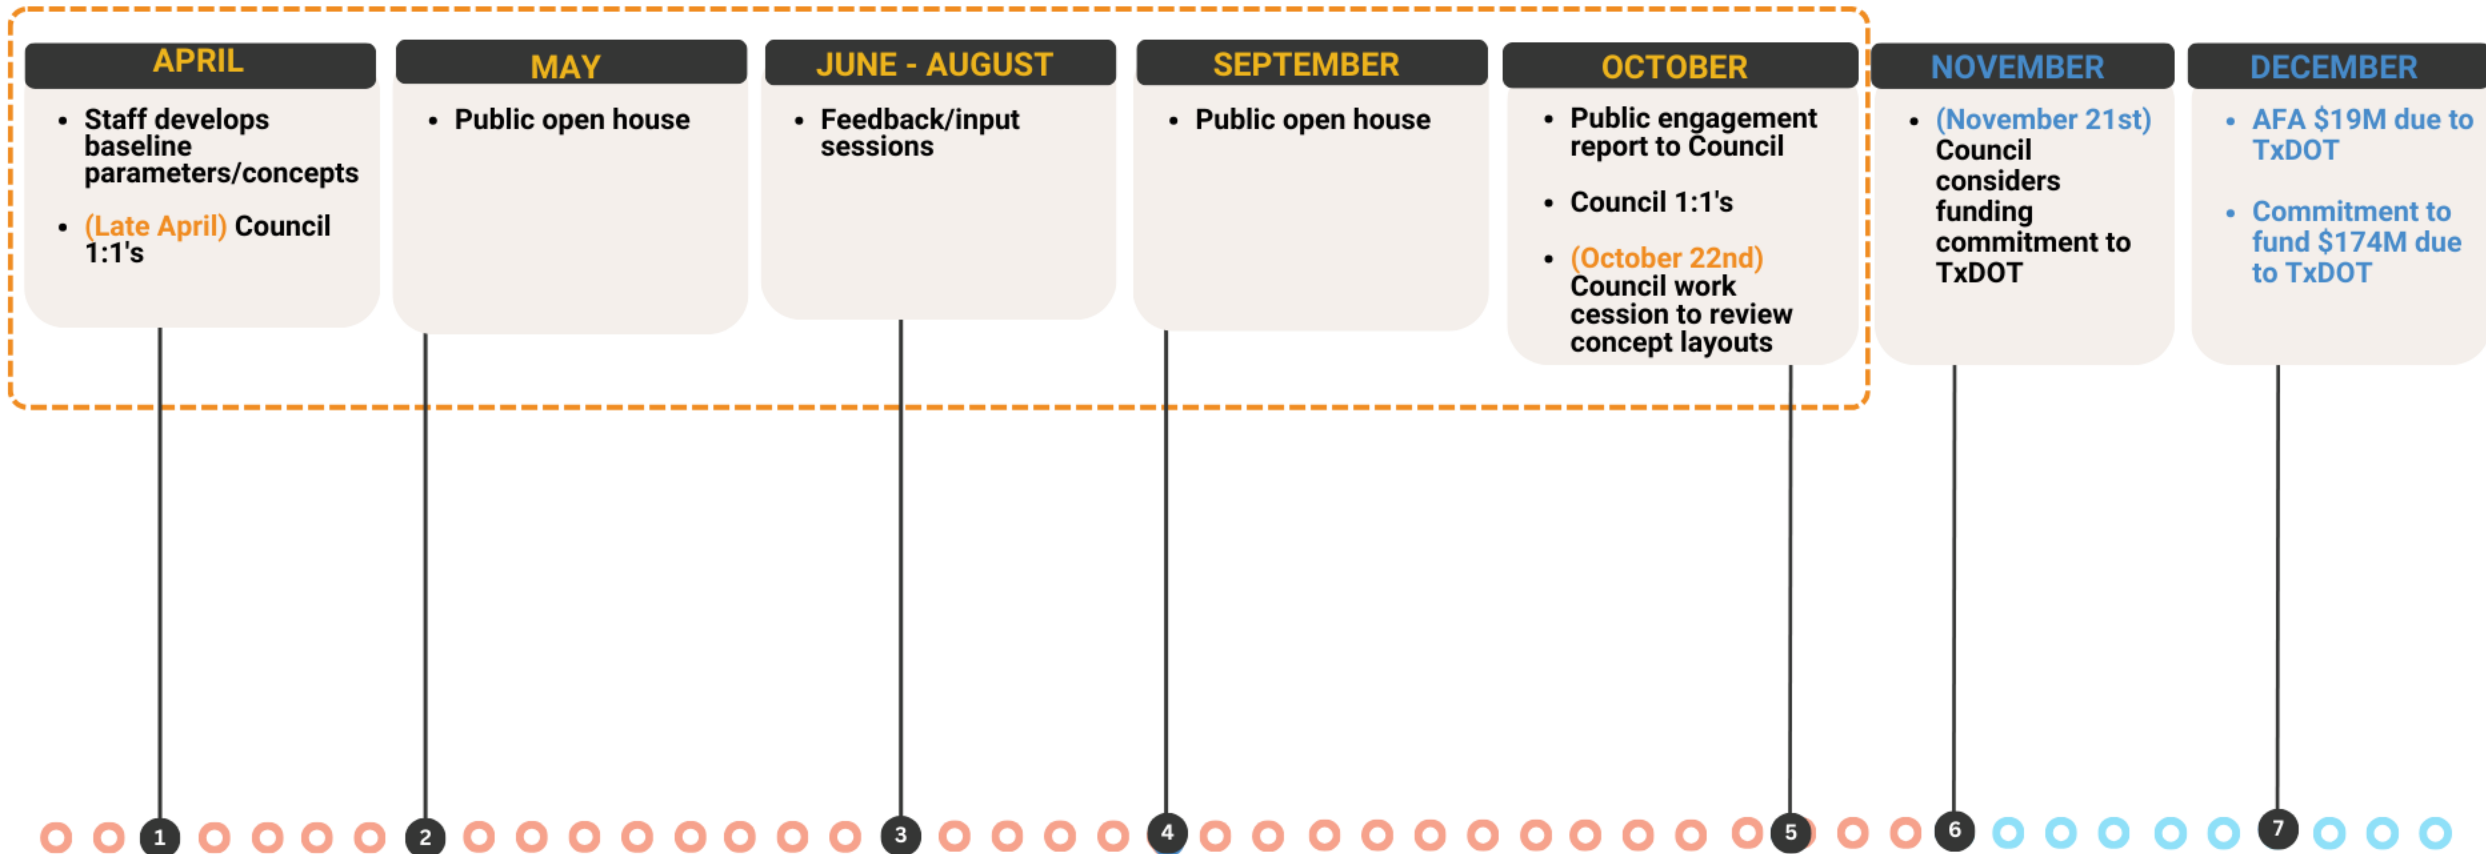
APRIL

- Staff develops baseline parameters/concepts
- (Late April) Council 1:1's

MAY

- Public open house

JUNE - AUGUST

- Feedback/input sessions

SEPTEMBER

- Public open house

OCTOBER

- Public engagement report to Council
- Council 1:1's
- (October 22nd) Council work cession to review concept layouts

NOVEMBER

- (November 21st) Council considers funding commitment to TxDOT

DECEMBER

- AFA $19M due to TxDOT
- Commitment to fund $174M due to TxDOT

1 2 3 4 5 6 7